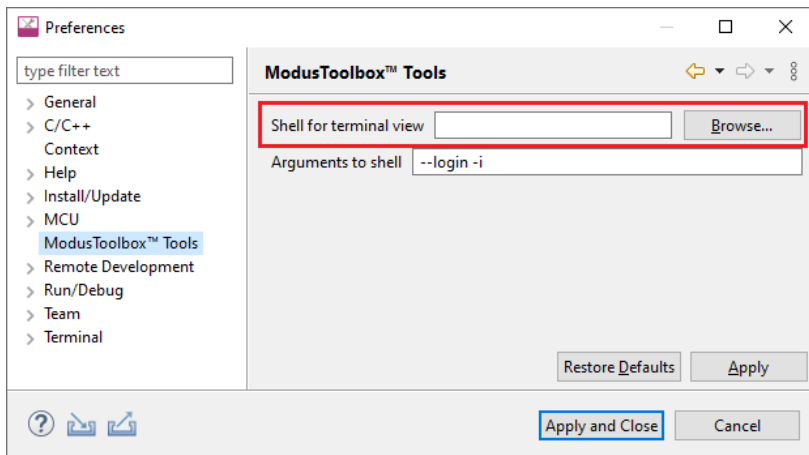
Preferences

type filter text

General
C/C++
Context
Help
Install/Update
MCU
ModusToolbox™ Tools
Remote Development
Run/Debug
Team
Terminal

ModusToolbox™ Tools

Shell for terminal view
Browse...
Arguments to shell
--login -i

Restore Defaults
Apply

Apply and Close
Cancel